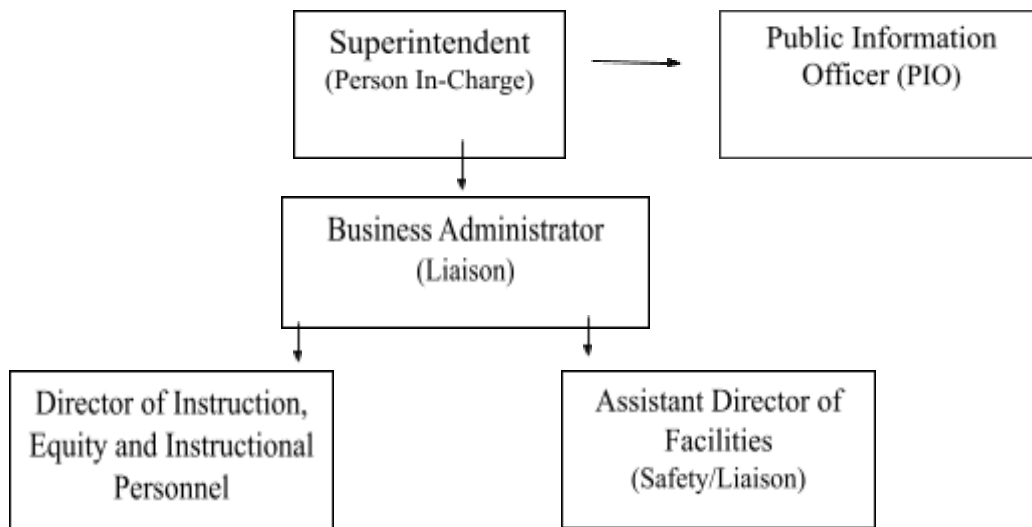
Superintendent
(Person In-Charge)

Public Information Officer (PIO)

Business Administrator
(Liaison)

Director of Instruction, Equity and Instructional Personnel

Assistant Director of Facilities
(Safety/Liaison)